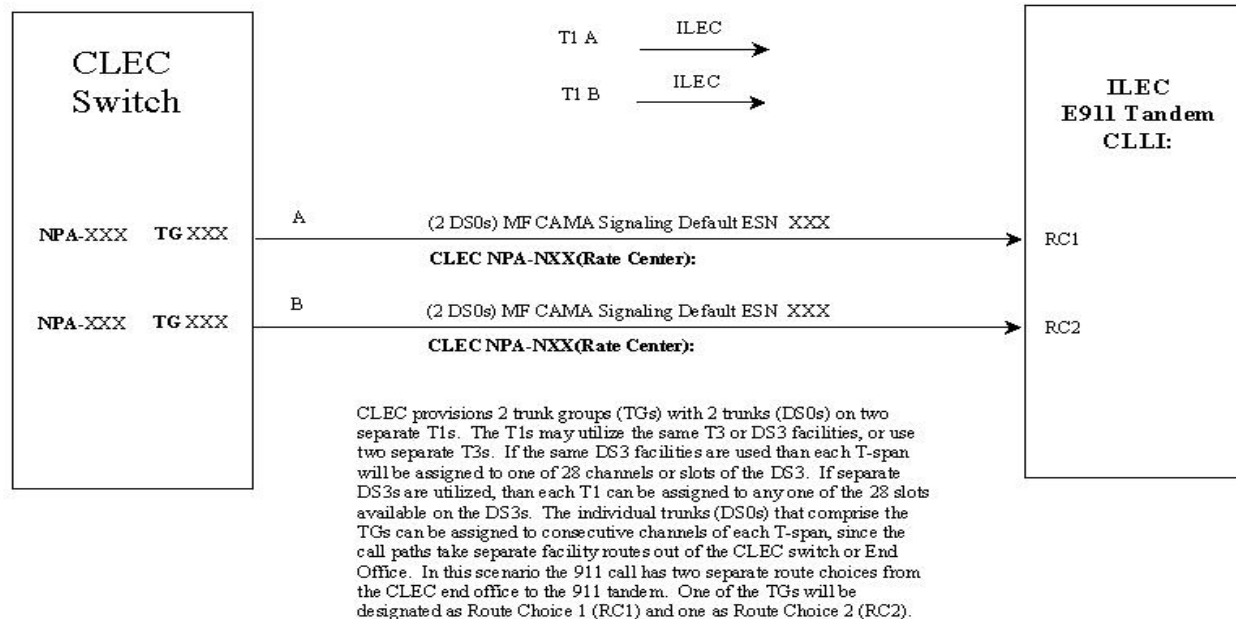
CLEC Switch

T1 A
ILEC

T1 B
ILEC

ILEC
E911 Tandem
CLLI:

NPA-XXX TG XXX

A

(2 DS0s) MF CAMA Signaling Default ESN XXX

CLEC NPA-NXX(Rate Center):

RC1

NPA-XXX TG XXX

B

(2 DS0s) MF CAMA Signaling Default ESN XXX

CLEC NPA-NXX(Rate Center):

RC2

CLEC provisions 2 trunk groups (TGs) with 2 trunks (DS0s) on two separate T1s. The T1s may utilize the same T3 or DS3 facilities, or use two separate T3s. If the same DS3 facilities are used than each T-span will be assigned to one of 28 channels or slots of the DS3. If separate DS3s are utilized, than each T1 can be assigned to any one of the 28 slots available on the DS3s. The individual trunks (DS0s) that comprise the TGs can be assigned to consecutive channels of each T-span, since the call paths take separate facility routes out of the CLEC switch or End Office. In this scenario the 911 call has two separate route choices from the CLEC end office to the 911 tandem. One of the TGs will be designated as Route Choice 1 (RC1) and one as Route Choice 2 (RC2).